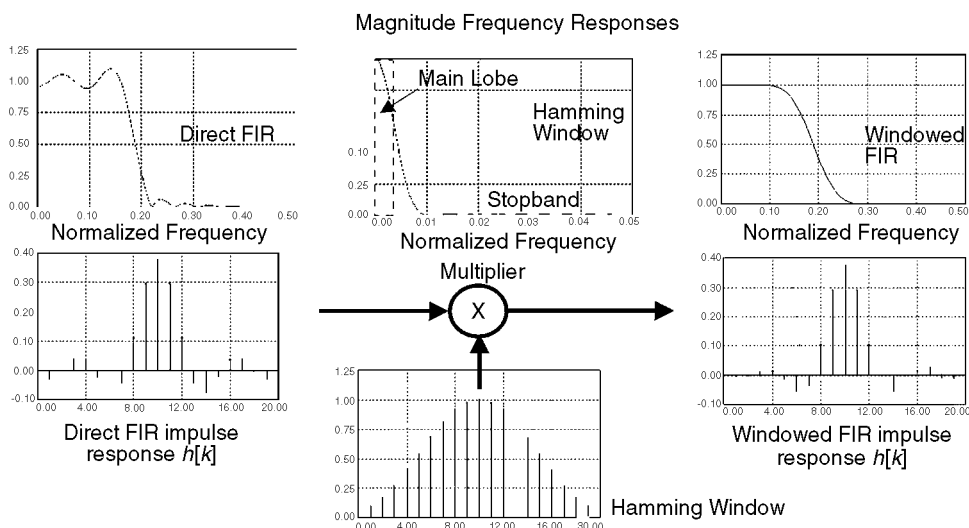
Magnitude Frequency Responses

1.25
1.00
0.75
0.50
0.25
0.00
0.00 0.10 0.20 0.30 0.40 0.50
Direct FIR
Normalized Frequency

Main Lobe
Hamming Window
0.10
0.25
0.00
0.00 0.01 0.02 0.03 0.04 0.05
Stopband
Normalized Frequency

1.25
1.00
0.75
0.50
0.25
0.00
0.00 0.10 0.20 0.30 0.40 0.50
Windowed FIR
Normalized Frequency

0.40
0.30
0.20
0.10
0.00
-0.10
0.00 4.00 8.00 12.00 16.00 20.00
Direct FIR impulse response $h[k]$

Multiplier
X

1.25
1.00
0.75
0.50
0.25
0.00
0.00 4.00 8.00 12.00 16.00 20.00
Hamming Window

0.40
0.30
0.20
0.10
0.00
-0.10
0.00 4.00 8.00 12.00 16.00 20.00
Windowed FIR impulse response $h[k]$